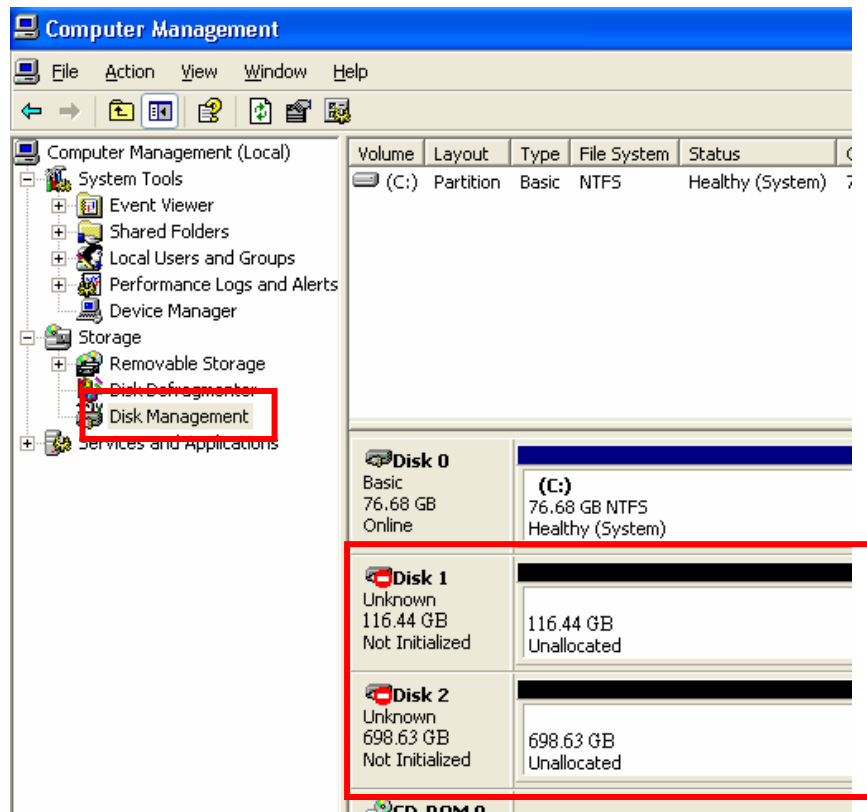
Computer Management

File Action View Window Help

Computer Management (Local)
System Tools
Event Viewer
Shared Folders
Local Users and Groups
Performance Logs and Alerts
Device Manager
Storage
Removable Storage
Disk Defragmenter
Disk Management
Services and Applications

| Volume | Layout | Type | File System | Status | C |
|---|---|---|---|---|---|
| (C:) | Partition | Basic | NTFS | Healthy (System) | 7 |

Disk 0
Basic
76.68 GB
Online

(C:)
76.68 GB NTFS
Healthy (System)

Disk 1
Unknown
116.44 GB
Not Initialized

116.44 GB
Unallocated

Disk 2
Unknown
698.63 GB
Not Initialized

698.63 GB
Unallocated

CD-ROM 0